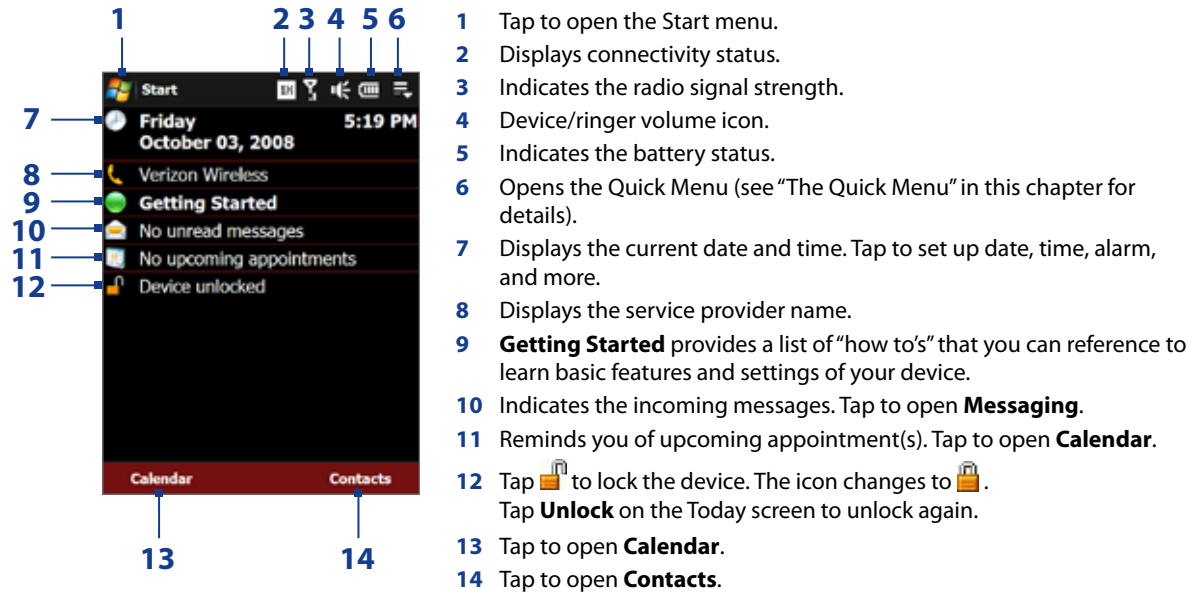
1 2 3 4 5 6

Start

7 Friday October 03, 2008 5:19 PM

8 Verizon Wireless

9 Getting Started

10 No unread messages

11 No upcoming appointments

12 Device unlocked

Calendar Contacts

13 14

**1** Tap to open the Start menu.

**2** Displays connectivity status.

**3** Indicates the radio signal strength.

**4** Device/ringer volume icon.

**5** Indicates the battery status.

**6** Opens the Quick Menu (see "The Quick Menu" in this chapter for details).

**7** Displays the current date and time. Tap to set up date, time, alarm, and more.

**8** Displays the service provider name.

**9** **Getting Started** provides a list of "how to's" that you can reference to learn basic features and settings of your device.

**10** Indicates the incoming messages. Tap to open **Messaging**.

**11** Reminds you of upcoming appointment(s). Tap to open **Calendar**.

**12** Tap to lock the device. The icon changes to . Tap **Unlock** on the Today screen to unlock again.

**13** Tap to open **Calendar**.

**14** Tap to open **Contacts**.